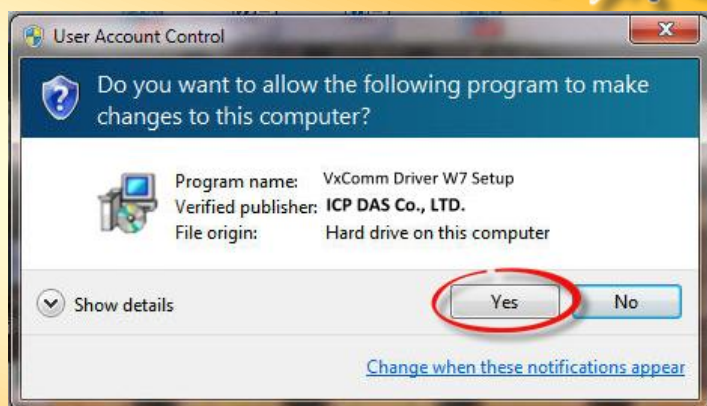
User Account Control

Do you want to allow the following program to make changes to this computer?

| | |
|---|---|
| Program name: | VxComm Driver W7 Setup |
| Verified publisher: | ICP DAS Co., LTD. |
| File origin: | Hard drive on this computer |

Show details

Yes

No

Change when these notifications appear